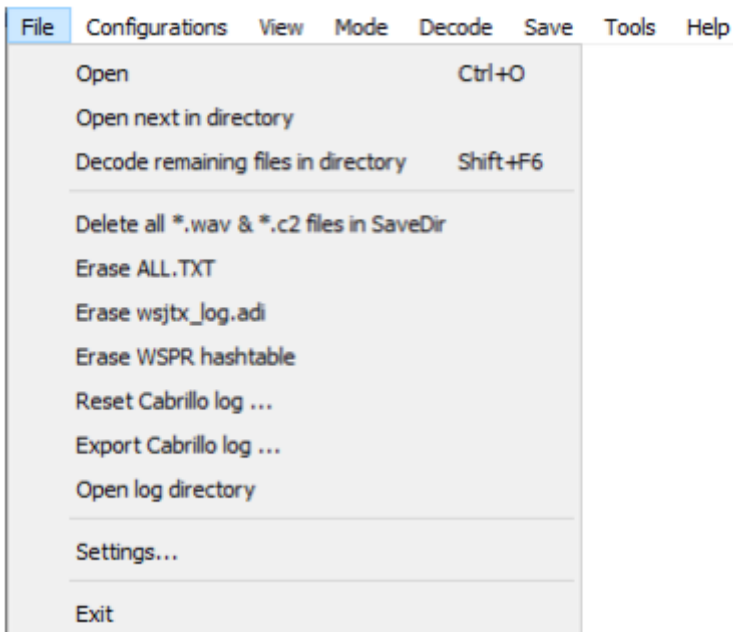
File Configurations View Mode Decode Save Tools Help

Open Ctrl+O
Open next in directory
Decode remaining files in directory Shift+F6

Delete all *.wav & *.c2 files in SaveDir
Erase ALL.TXT
Erase wsjtx_log.adi
Erase WSPR hashtable
Reset Cabrillo log ...
Export Cabrillo log ...
Open log directory

Settings...

Exit